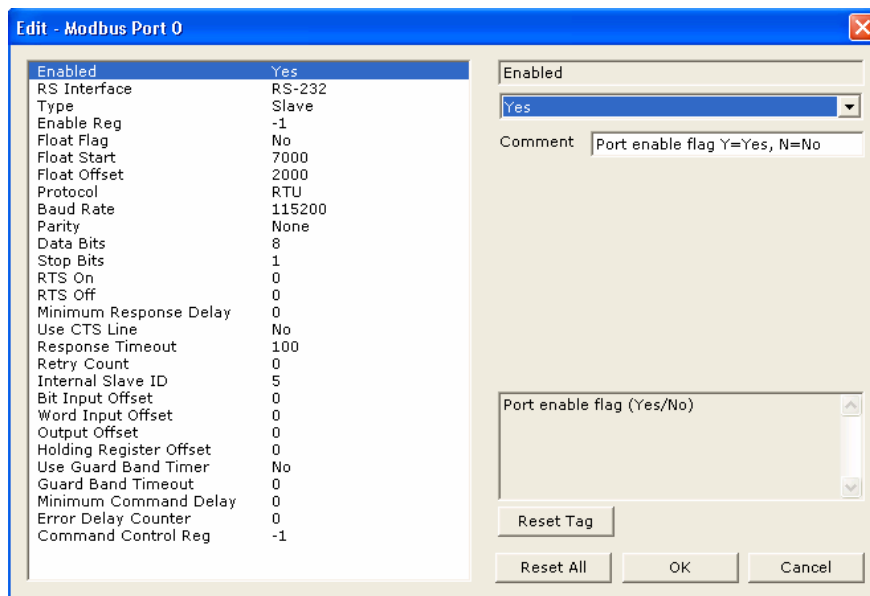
Edit - Modbus Port 0

| | |
|---|---|
| Enabled | Yes |
| RS Interface | RS-232 |
| Type | Slave |
| Enable Reg | -1 |
| Float Flag | No |
| Float Start | 7000 |
| Float Offset | 2000 |
| Protocol | RTU |
| Baud Rate | 115200 |
| Parity | None |
| Data Bits | 8 |
| Stop Bits | 1 |
| RTS On | 0 |
| RTS Off | 0 |
| Minimum Response Delay | 0 |
| Use CTS Line | No |
| Response Timeout | 100 |
| Retry Count | 0 |
| Internal Slave ID | 5 |
| Bit Input Offset | 0 |
| Word Input Offset | 0 |
| Output Offset | 0 |
| Holding Register Offset | 0 |
| Use Guard Band Timer | No |
| Guard Band Timeout | 0 |
| Minimum Command Delay | 0 |
| Error Delay Counter | 0 |
| Command Control Reg | -1 |

Enabled

Yes

Comment Port enable flag Y=Yes, N=No

Port enable flag (Yes/No)

Reset Tag

Reset All OK Cancel